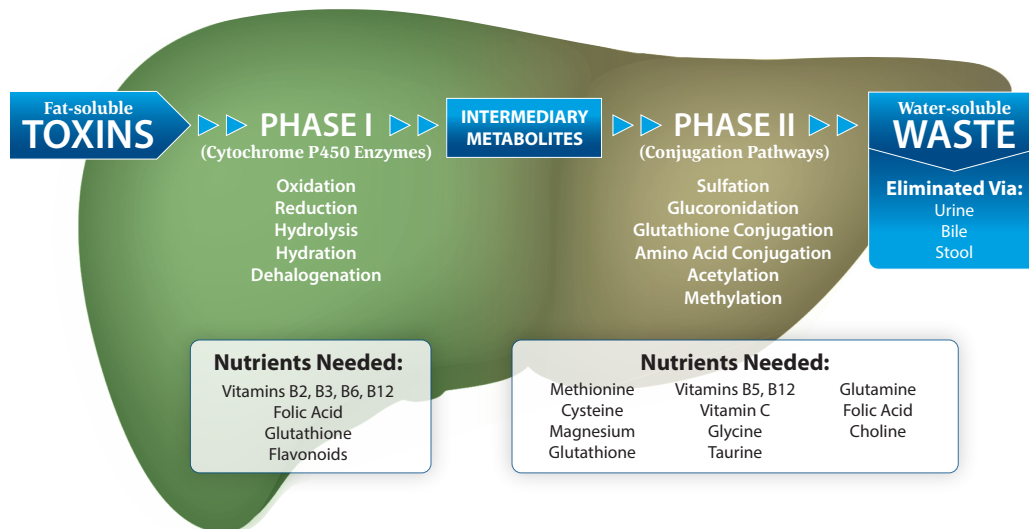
Fat-soluble
TOXINS

PHASE I
(Cytochrome P450 Enzymes)

Oxidation
Reduction
Hydrolysis
Hydration
Dehalogenation

INTERMEDIARY METABOLITES

PHASE II
(Conjugation Pathways)

Sulfation
Glucoronidation
Glutathione Conjugation
Amino Acid Conjugation
Acetylation
Methylation

Water-soluble
WASTE

Eliminated Via:
Urine
Bile
Stool

Nutrients Needed:
Vitamins B2, B3, B6, B12
Folic Acid
Glutathione
Flavonoids

Nutrients Needed:
Methionine
Cysteine
Magnesium
Glutathione

Vitamins B5, B12
Vitamin C
Glycine
Taurine

Glutamine
Folic Acid
Choline